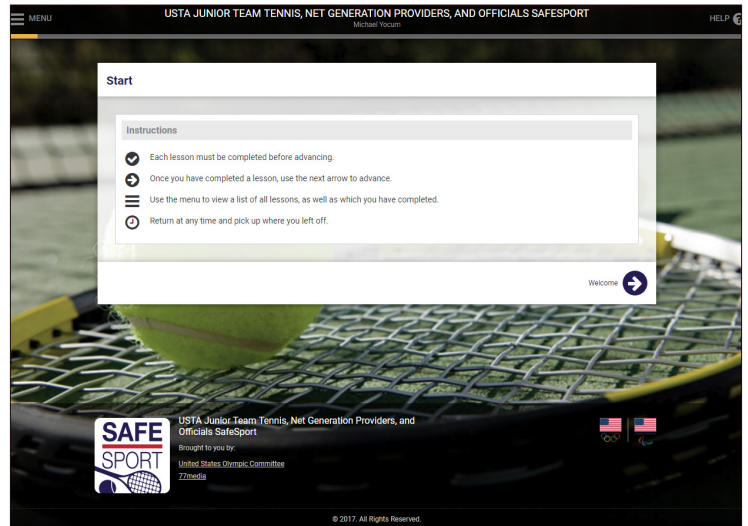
MENU

USTA JUNIOR TEAM TENNIS, NET GENERATION PROVIDERS, AND OFFICIALS SAFESPORT

Michael Yocum

HELP

Start

Instructions

Each lesson must be completed before advancing.

Once you have completed a lesson, use the next arrow to advance.

Use the menu to view a list of all lessons, as well as which you have completed.

Return at any time and pick up where you left off.

Welcome

SAFE SPORT

USTA Junior Team Tennis, Net Generation Providers, and Officials SafeSport

Brought to you by:

United States Olympic Committee

77media

© 2017. All Rights Reserved.